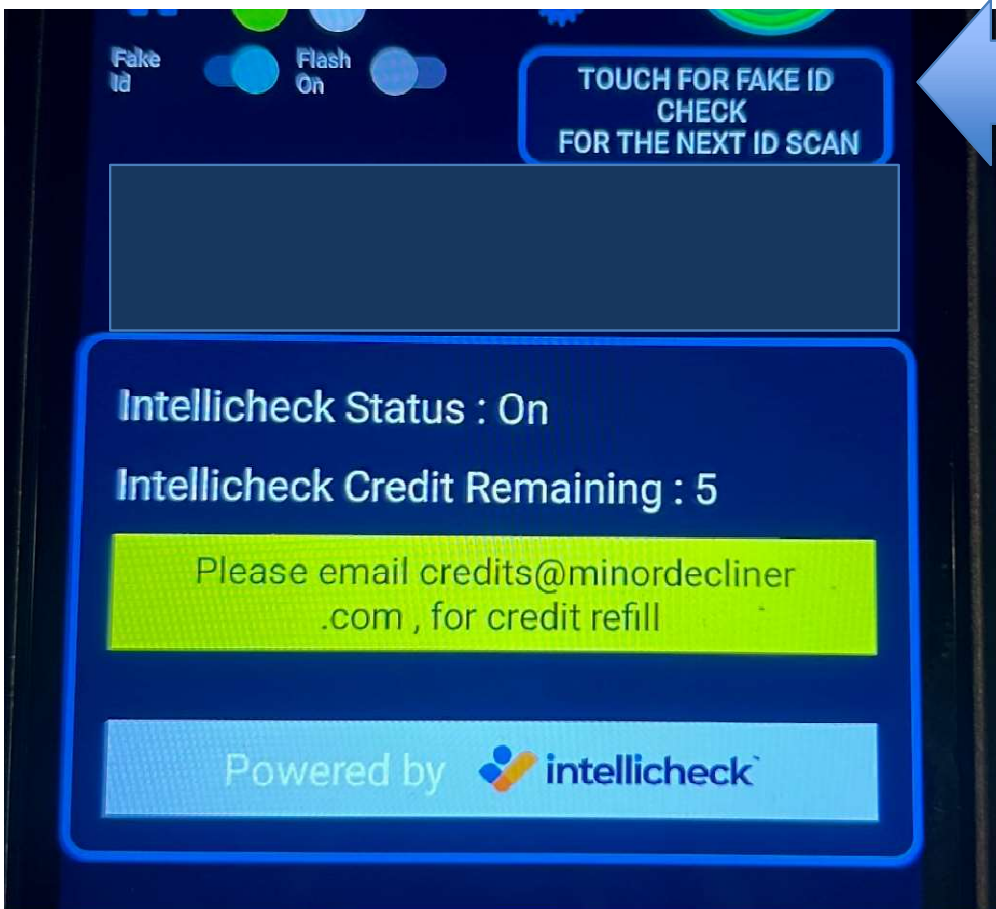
Fake Id

Flash On

TOUCH FOR FAKE ID CHECK FOR THE NEXT ID SCAN

Intellicheck Status : On

Intellicheck Credit Remaining : 5

Please email credits@minordecliner .com , for credit refill

Powered by intellicheck